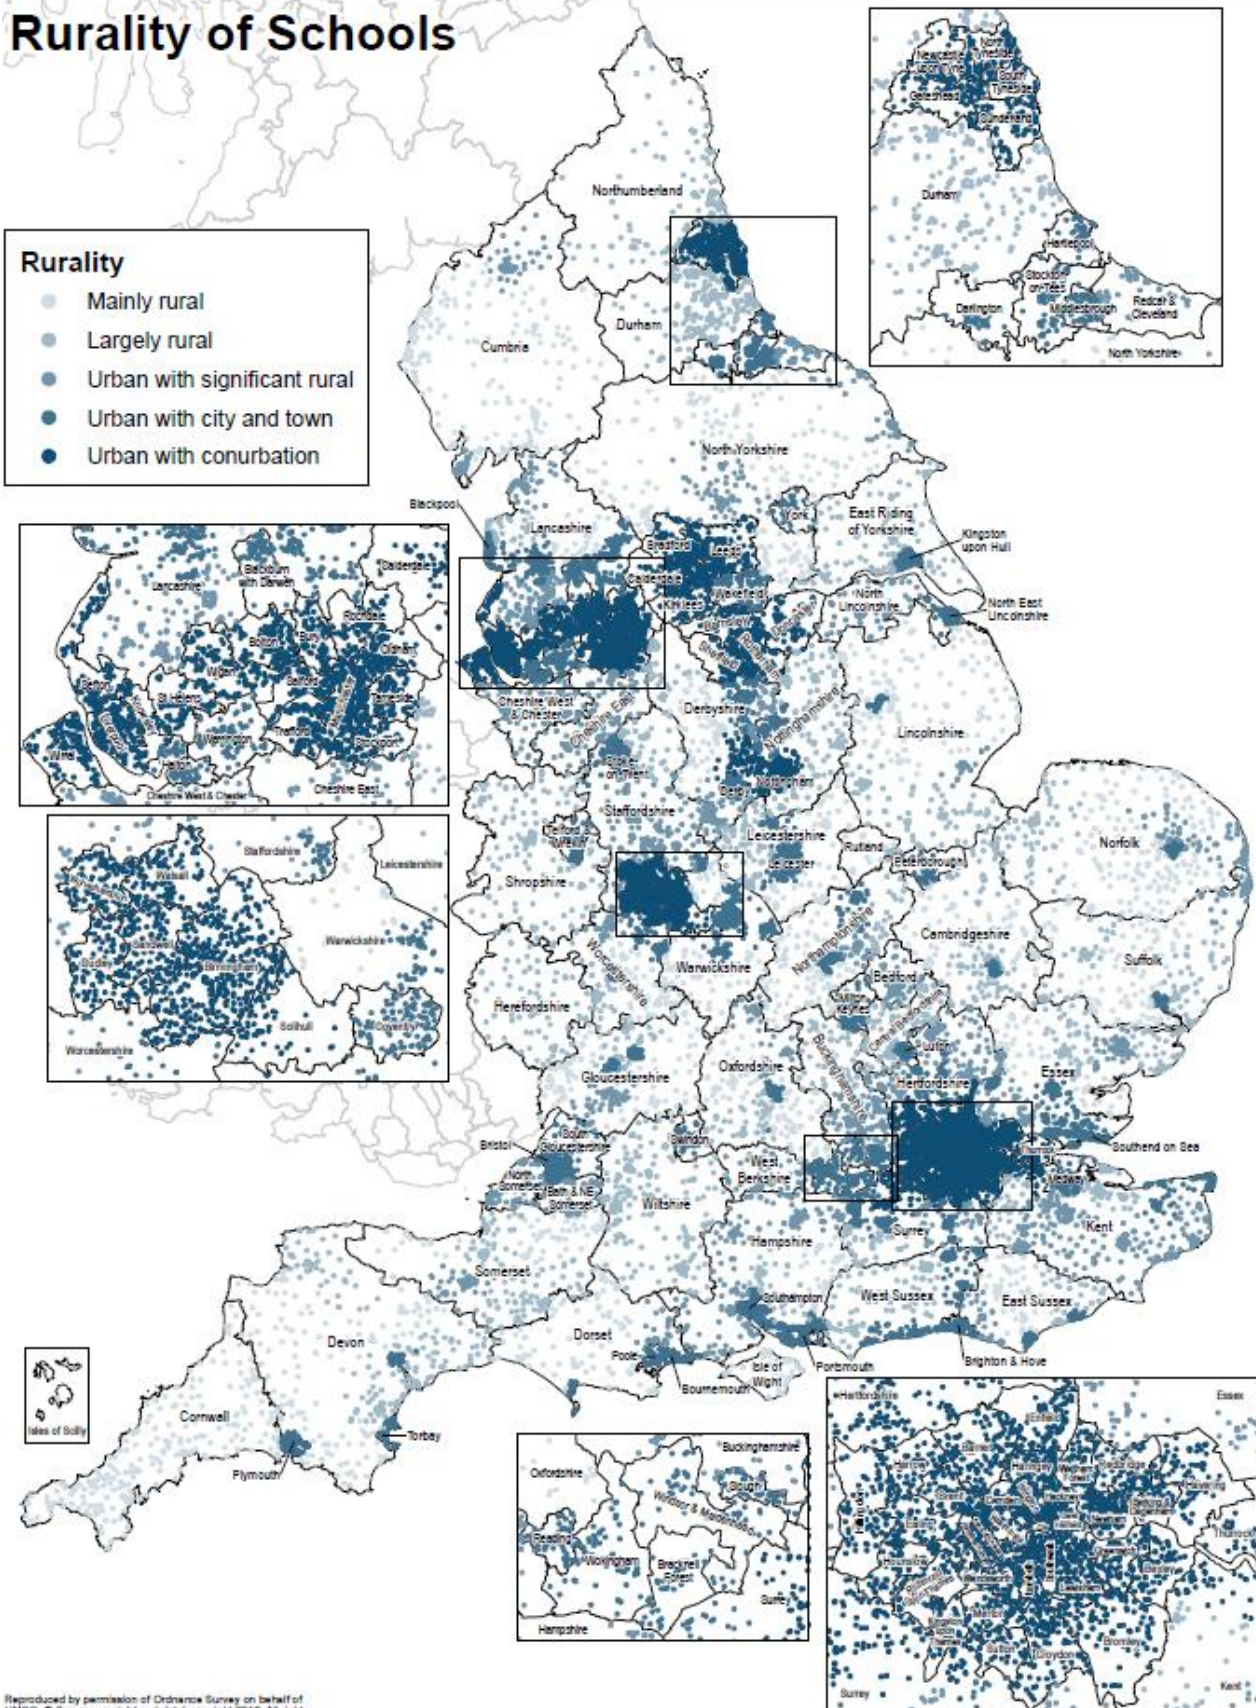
Rurality of Schools

Rurality
Mainly rural
Largely rural
Urban with significant rural
Urban with city and town
Urban with conurbation

Northumberland
Cumbria
Durham
North Yorkshire
Blackpool
Lancashire
York
East Riding of Yorkshire
Kingston upon Hull
Bradford
Leeds
Calderdale
Kirklees
Wakefield
North Lincolnshire
North East Lincolnshire
Barnsley
Doncaster
Sheffield
Rotherham
Cheshire West & Chester
Cheshire East
Derbyshire
Nottinghamshire
Lincolnshire
Stoke-on-Trent
Derby
Nottingham
Staffordshire
Telford & Wrekin
Leicestershire
Leicester
Rutland
Peterborough
Norfolk
Shropshire
Warwickshire
Worcestershire
Northamptonshire
Cambridgeshire
Suffolk
Bedford
Herefordshire
Milton Keynes
Central Bedfordshire
Luton
Gloucestershire
Oxfordshire
Buckinghamshire
Hertfordshire
Essex
Bristol
South Gloucestershire
Swindon
North Somerset
Bath & NE Somerset
Wiltshire
West Berkshire
Southend on Sea
Thurrock
Medway
Kent
Surrey
Hampshire
Somerset
Southampton
West Sussex
East Sussex
Devon
Dorset
Poole
Isle of Wight
Portsmouth
Brighton & Hove
Bournemouth
Cornwall
Torbay
Plymouth
Isles of Scilly

Newcastle upon Tyne
North Tyneside
Gateshead
South Tyneside
Sunderland
Durham
Hartlepool
Stockton-on-Tees
Darlington
Middlesbrough
Redcar & Cleveland
North Yorkshire

Lancashire
Blackburn with Darwen
Calderdale
Rochdale
Bolton
Bury
Oldham
Wigan
Salford
Sefton
St Helens
Manchester
Tameside
Knowsley
Liverpool
Warrington
Trafford
Stockport
Wirral
Halton
Cheshire West & Chester
Cheshire East

Staffordshire
Leicestershire
Walsall
Wolverhampton
Sandwell
Warwickshire
Dudley
Birmingham
Solihull
Coventry
Worcestershire

Buckinghamshire
Oxfordshire
Slough
Windsor & Maidenhead
Reading
Wokingham
Bracknell Forest
Surrey
Hampshire

Hertfordshire
Essex
Enfield
Barnet
Harrow
Haringey
Waltham Forest
Redbridge
Havering
Hillingdon
Brent
Camden
Islington
Hackney
Barking & Dagenham
Ealing
Newham
Thurrock
Hounslow
Greenwich
Bexley
Lambeth
Southwark
Lewisham
Richmond upon Thames
Kingston upon Thames
Merton
Sutton
Croydon
Bromley
Surrey
Kent

Reproduced by permission of Ordnance Survey on behalf of